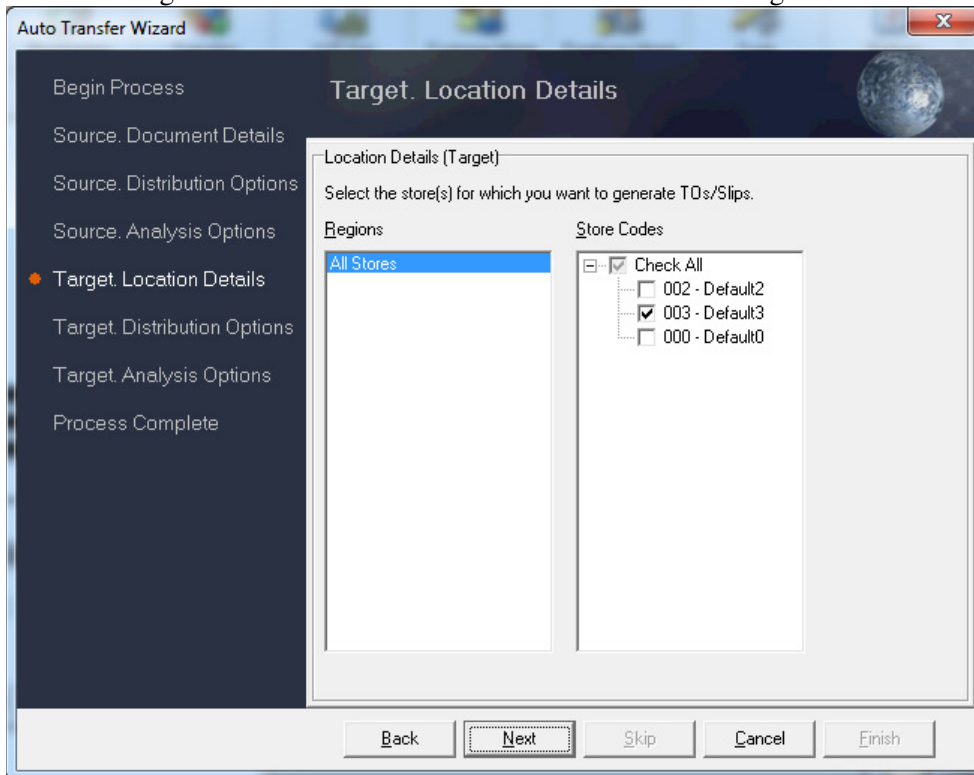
Auto Transfer Wizard

Begin Process

Source. Document Details

Source. Distribution Options

Source. Analysis Options

Target. Location Details

Target. Distribution Options

Target. Analysis Options

Process Complete

Target. Location Details

Location Details (Target)

Select the store(s) for which you want to generate TOs/Slips.

Regions

All Stores

Store Codes

Check All

002 - Default2

003 - Default3

000 - Default0

Back

Next

Skip

Cancel

Finish